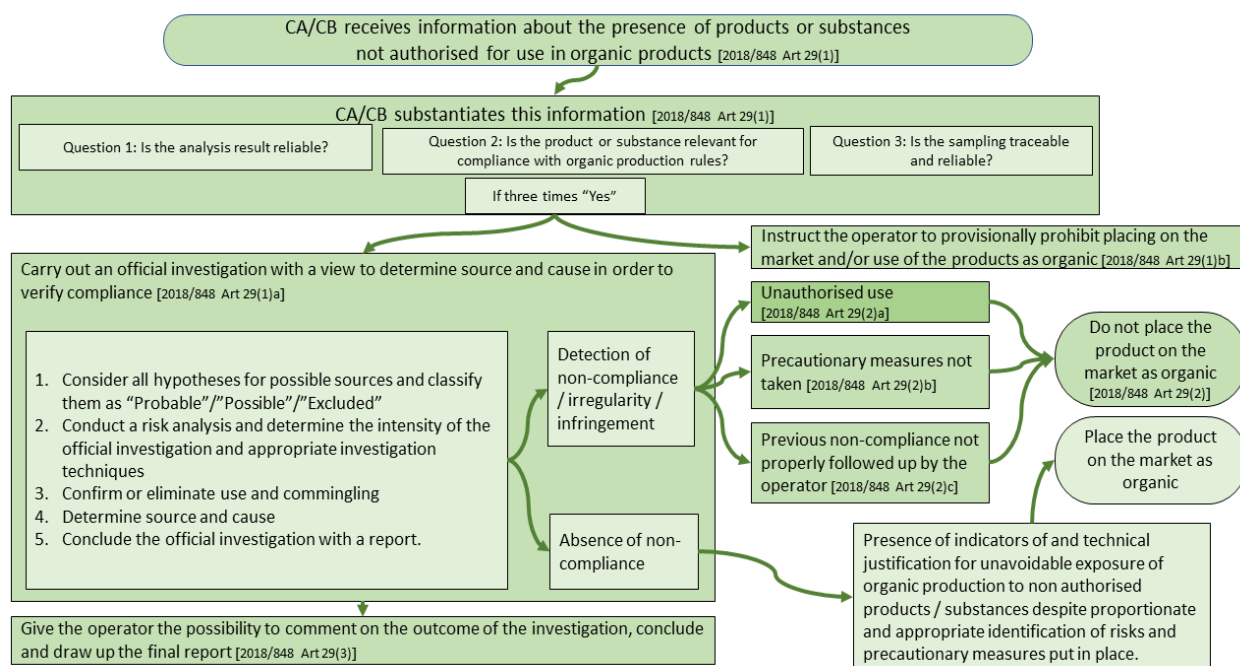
CA/CB receives information about the presence of products or substances not authorised for use in organic products [2018/848 Art 29(1)]

CA/CB substantiates this information [2018/848 Art 29(1)]

Question 1: Is the analysis result reliable?

Question 2: Is the product or substance relevant for compliance with organic production rules?

Question 3: Is the sampling traceable and reliable?

If three times "Yes"

Instruct the operator to provisionally prohibit placing on the market and/or use of the products as organic [2018/848 Art 29(1)b]

Carry out an official investigation with a view to determine source and cause in order to verify compliance [2018/848 Art 29(1)a]

1. Consider all hypotheses for possible sources and classify them as "Probable"/"Possible"/"Excluded"
2. Conduct a risk analysis and determine the intensity of the official investigation and appropriate investigation techniques
3. Confirm or eliminate use and commingling
4. Determine source and cause
5. Conclude the official investigation with a report.

Detection of non-compliance / irregularity / infringement

Absence of non-compliance

Unauthorised use [2018/848 Art 29(2)a]

Precautionary measures not taken [2018/848 Art 29(2)b]

Previous non-compliance not properly followed up by the operator [2018/848 Art 29(2)c]

Do not place the product on the market as organic [2018/848 Art 29(2)]

Place the product on the market as organic

Presence of indicators of and technical justification for unavoidable exposure of organic production to non authorised products / substances despite proportionate and appropriate identification of risks and precautionary measures put in place.

Give the operator the possibility to comment on the outcome of the investigation, conclude and draw up the final report [2018/848 Art 29(3)]